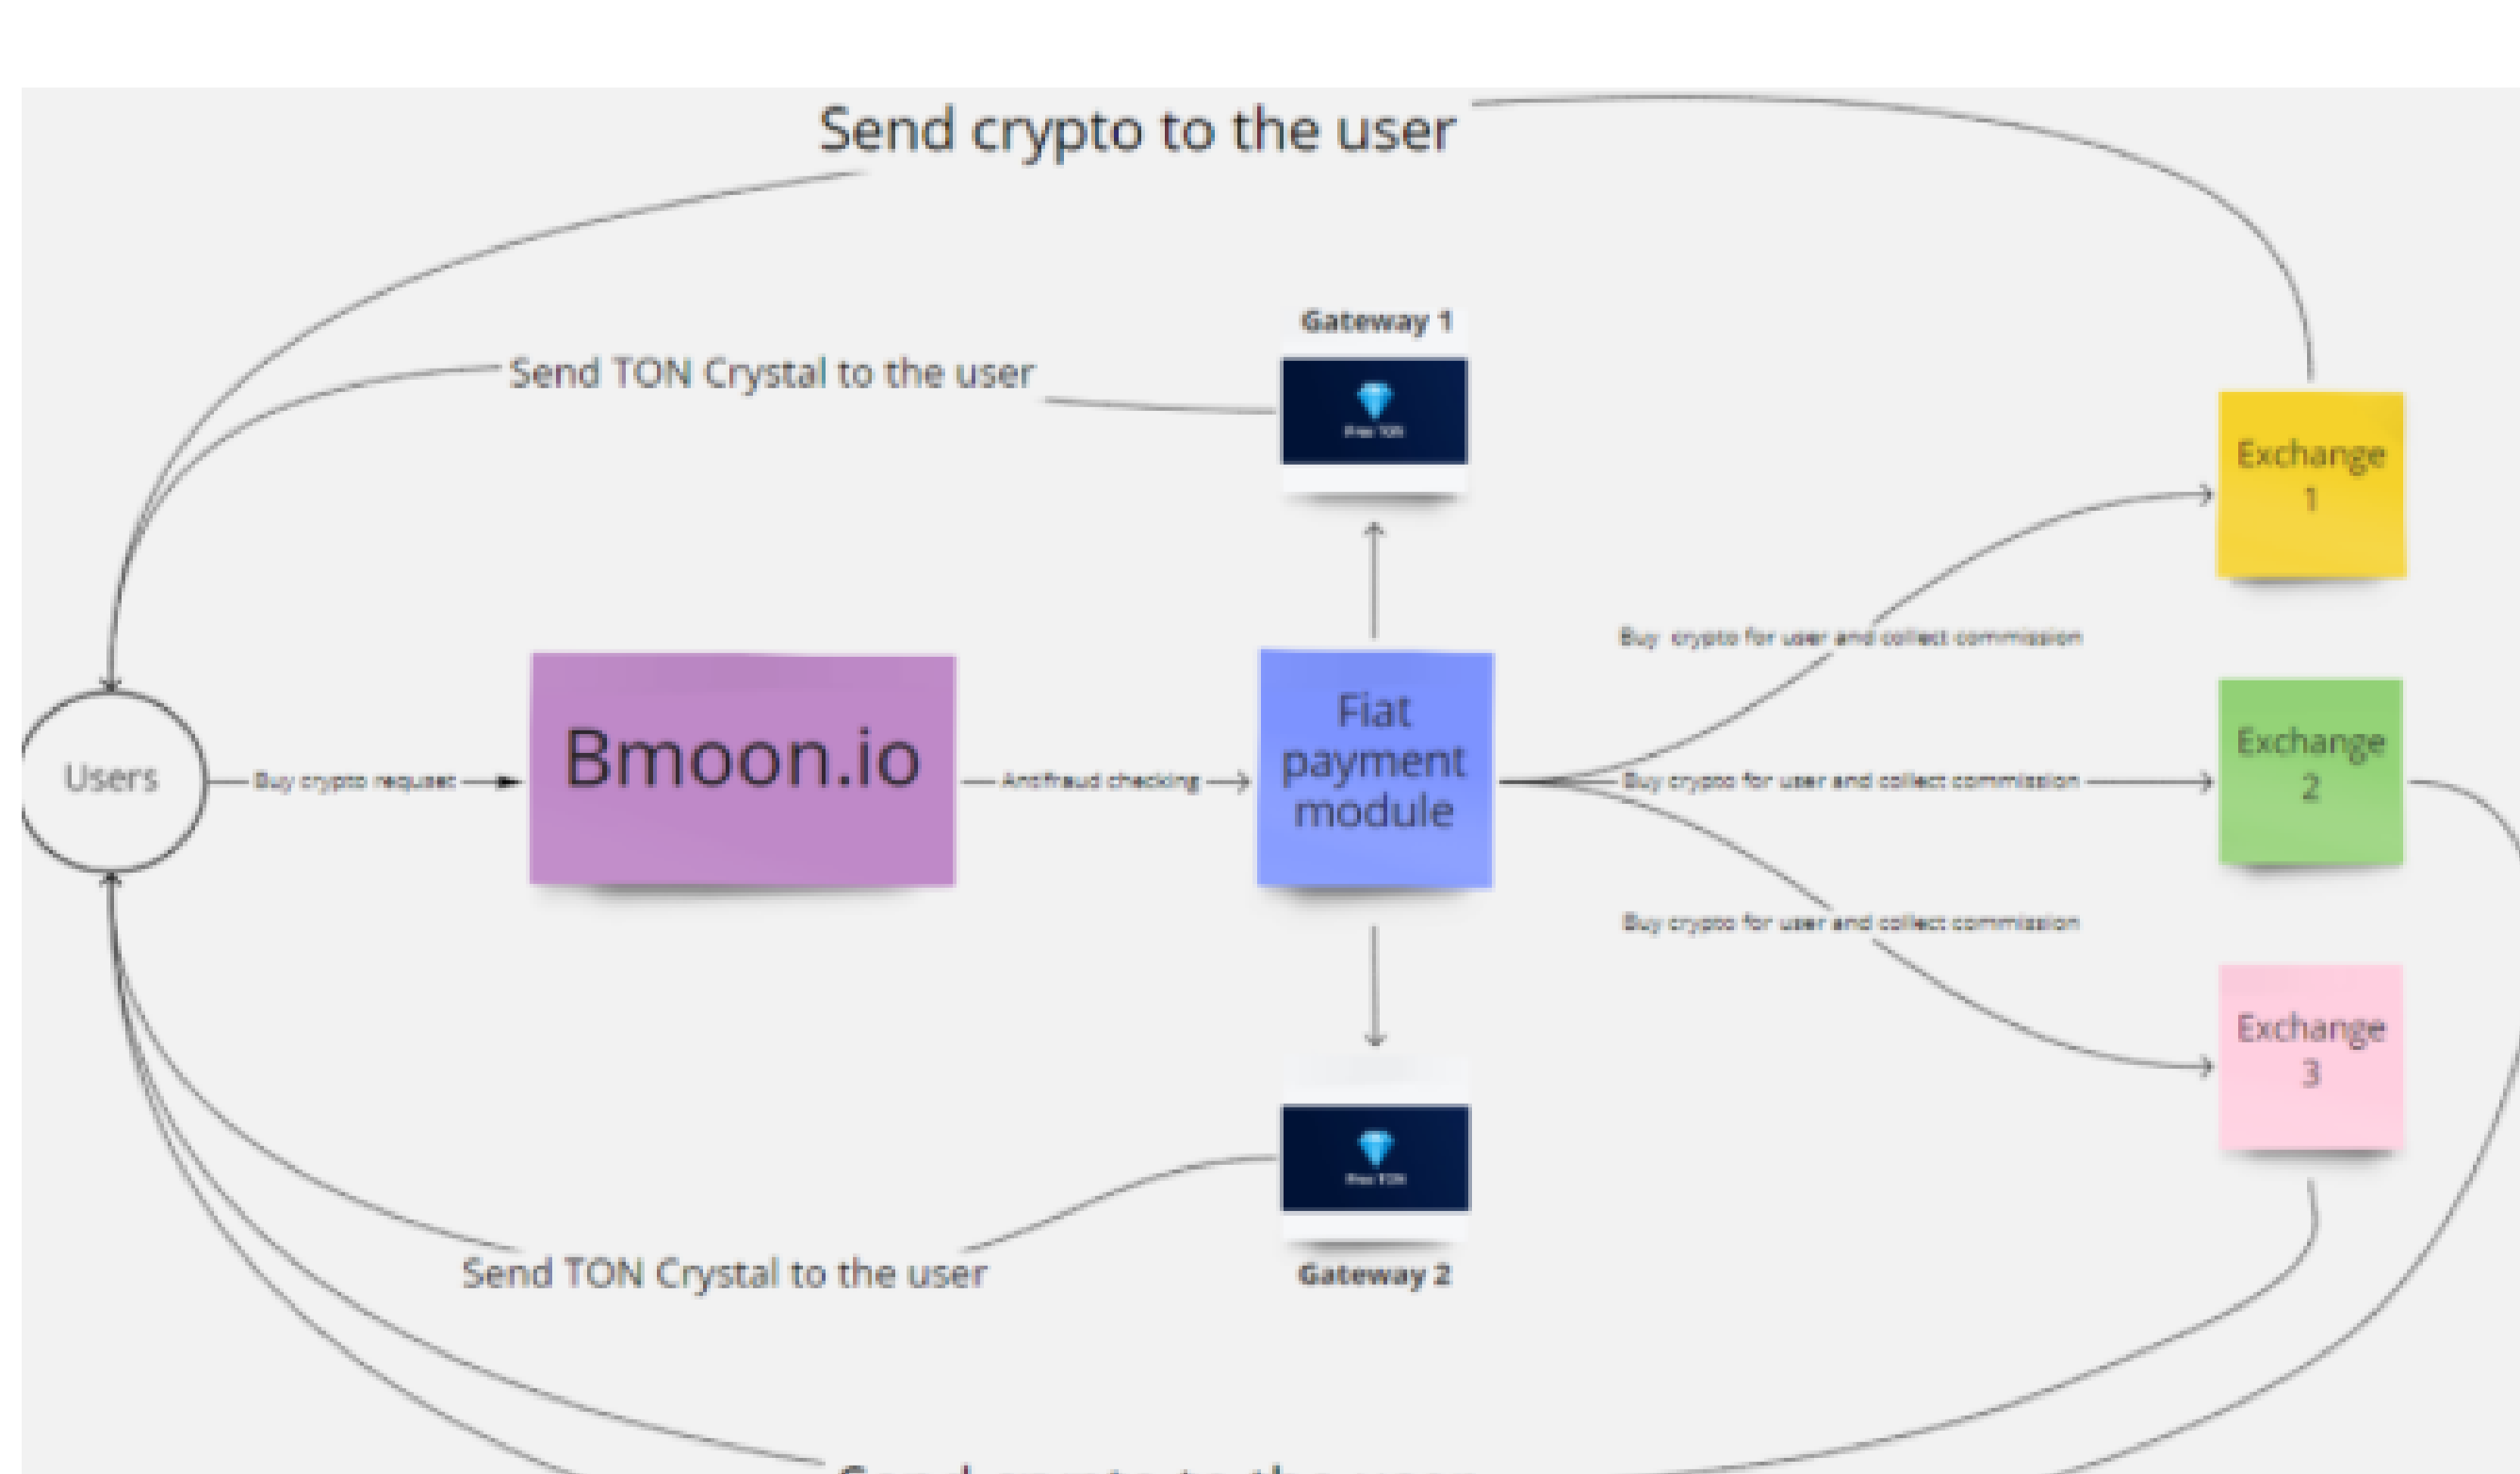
Send crypto to the user

Send TON Crystal to the user

Gateway 1

Free TON

Exchange 1

Buy crypto for user and collect commission

Users

Buy crypto request

Bmoon.io

Antifraud checking

Fiat payment module

Buy crypto for user and collect commission

Exchange 2

Buy crypto for user and collect commission

Exchange 3

Free TON

Send TON Crystal to the user

Gateway 2

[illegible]